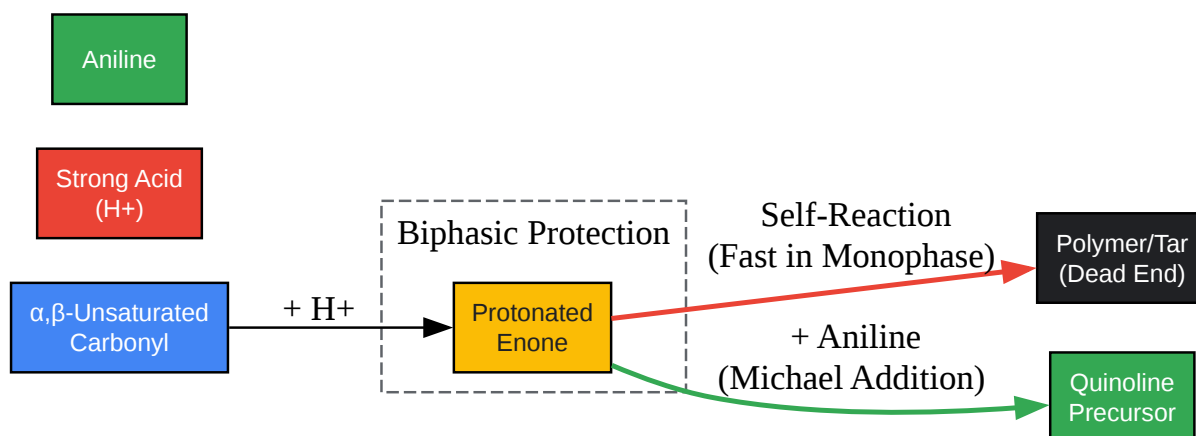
Aniline

Strong Acid (H+)

α,β-Unsaturated Carbonyl

+ H+

Biphasic Protection

Protonated Enone

Self-Reaction (Fast in Monophase)

Polymer/Tar (Dead End)

+ Aniline (Michael Addition)

Quinoline Precursor